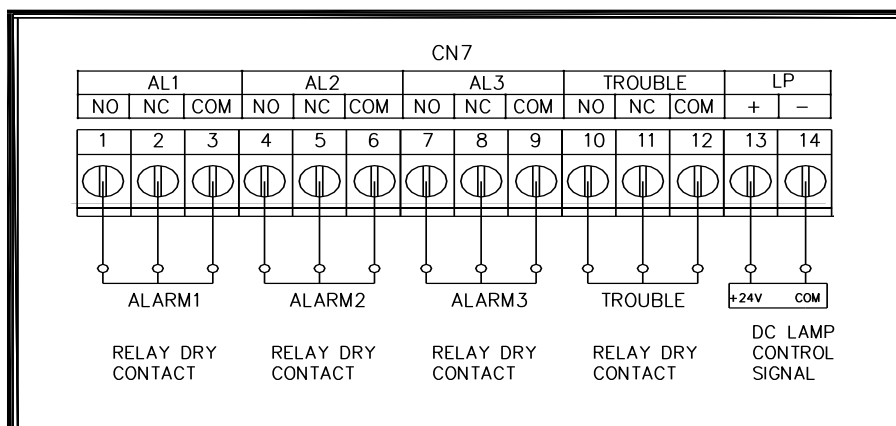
CN7

| AL1 | | | AL2 | | | AL3 | | | TROUBLE | | | LP | |
|---|---|---|---|---|---|---|---|---|---|---|---|---|---|
| NO | NC | COM | NO | NC | COM | NO | NC | COM | NO | NC | COM | + | – |
| 1 | 2 | 3 | 4 | 5 | 6 | 7 | 8 | 9 | 10 | 11 | 12 | 13 | 14 |

ALARM1
RELAY DRY CONTACT

ALARM2
RELAY DRY CONTACT

ALARM3
RELAY DRY CONTACT

TROUBLE
RELAY DRY CONTACT

+24V COM
DC LAMP CONTROL SIGNAL